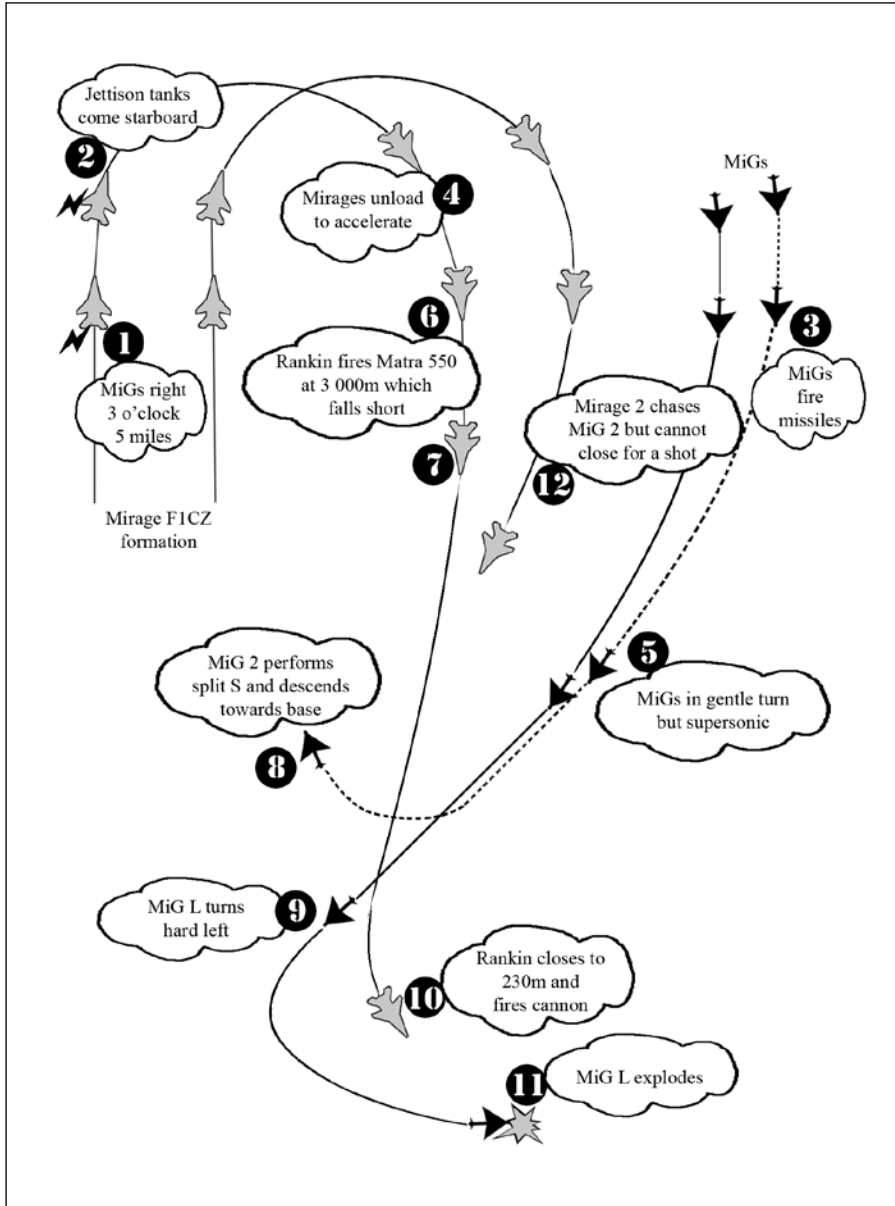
Jettison tanks come starboard
2

MiGs

Mirages unload to accelerate
4

6
Rankin fires Matra 550 at 3 000m which falls short

3
MiGs fire missiles

1
MiGs right 3 o'clock 5 miles

Mirage 2 chases MiG 2 but cannot close for a shot
12

7

Mirage F1CZ formation

MiG 2 performs split S and descends towards base
8

5
MiGs in gentle turn but supersonic

MiG L turns hard left
9

Rankin closes to 230m and fires cannon
10

11
MiG L explodes